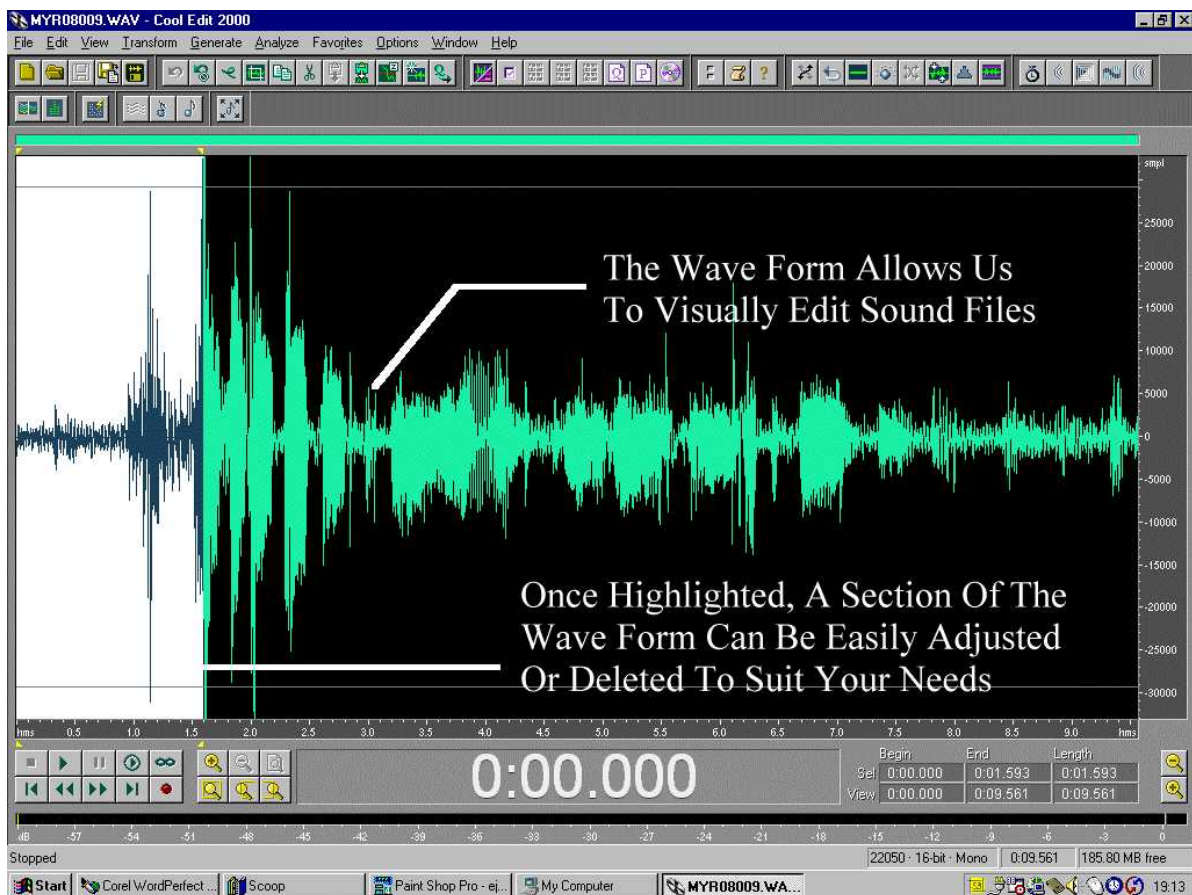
MYR08009.WAV - Cool Edit 2000

File Edit View Transform Generate Analyze Favorites Options Window Help

smpl
25000
20000
15000
10000
5000
0
-5000
-10000
-15000
-20000
-25000
-30000

The Wave Form Allows Us To Visually Edit Sound Files

Once Highlighted, A Section Of The Wave Form Can Be Easily Adjusted Or Deleted To Suit Your Needs

hms 0.5 1.0 1.5 2.0 2.5 3.0 3.5 4.0 4.5 5.0 5.5 6.0 6.5 7.0 7.5 8.0 8.5 9.0 hms

0:00.000

| | Begin | End | Length |
|---|---|---|---|
| Sel | 0:00.000 | 0:01.593 | 0:01.593 |
| View | 0:00.000 | 0:09.561 | 0:09.561 |

dB -57 -54 -51 -48 -45 -42 -39 -36 -33 -30 -27 -24 -21 -18 -15 -12 -9 -6 -3 0

Stopped
22050 · 16-bit · Mono | 0:09.561 | 185.80 MB free

Start | Corel WordPerfect ... | Scoop | Paint Shop Pro - ej... | My Computer | MYR08009.WA... | 19:13